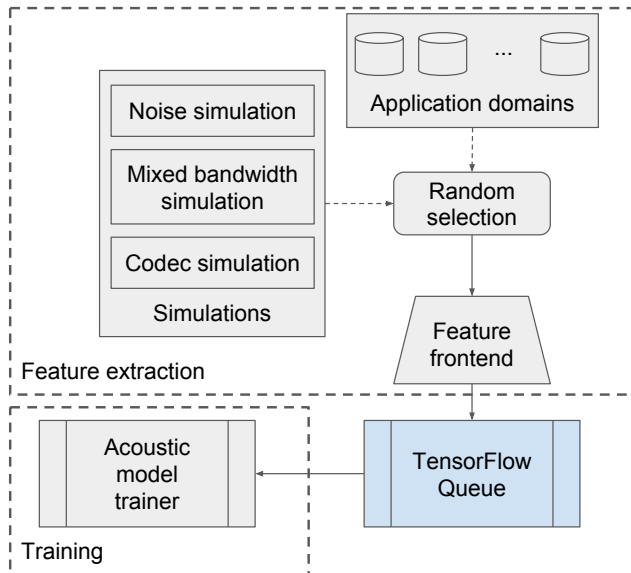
...

Application domains

Noise simulation

Mixed bandwidth simulation

Codec simulation

Simulations

Random selection

Feature frontend

Feature extraction

Acoustic model trainer

TensorFlow Queue

Training